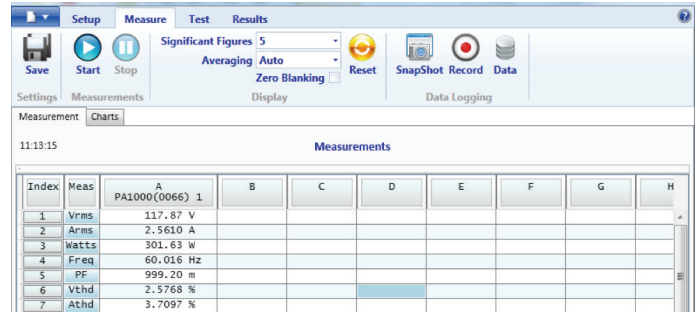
Setup Measure Test Results

Save Start Stop
Significant Figures 5
Averaging Auto
Zero Blanking
Reset
SnapShot Record Data

Settings Measurements Display Data Logging

Measurement Charts

11:13:15

Measurements

| Index | Meas | A PA1000(0066) 1 | B | C | D | E | F | G | H |
|---|---|---|---|---|---|---|---|---|---|
| 1 | Vrms | 117.87 V | | | | | | | |
| 2 | Arms | 2.5610 A | | | | | | | |
| 3 | Watts | 301.63 W | | | | | | | |
| 4 | Freq | 60.016 Hz | | | | | | | |
| 5 | PF | 999.20 m | | | | | | | |
| 6 | Vthd | 2.5768 % | | | | | | | |
| 7 | Athd | 3.7097 % | | | | | | | |